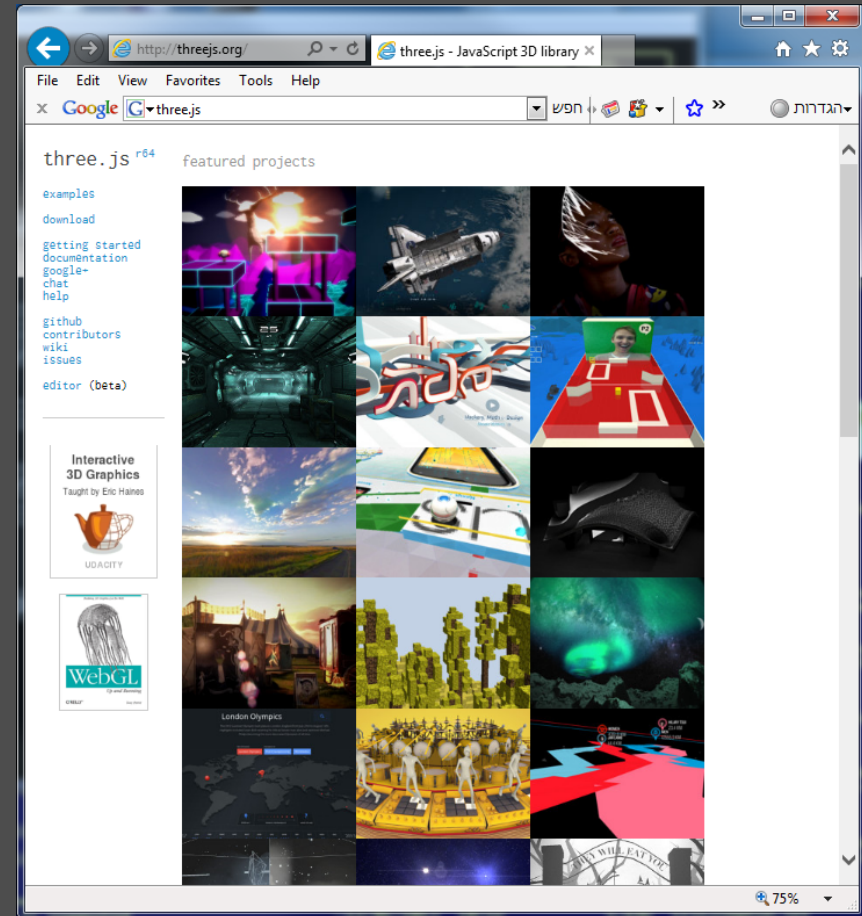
http://threejs.org/

three.js - JavaScript 3D library

File Edit View Favorites Tools Help

Google three.js חפש הגדרות

three.js r64

featured projects

examples

download

getting started
documentation
google+
chat
help

github
contributors
wiki
issues

editor (beta)

Interactive 3D Graphics
Taught by Eric Haines
UDACITY

WebGL
Up and Running
O'REILLY

London Olympics

75%